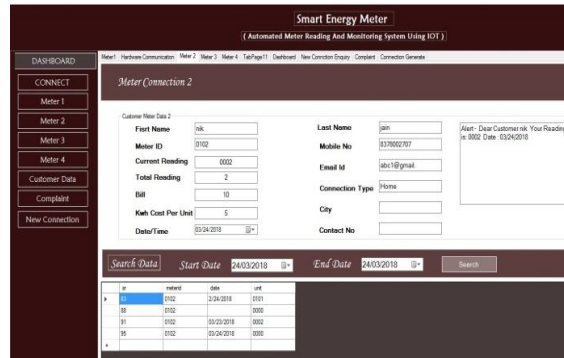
Smart Energy Meter
( Automated Meter Reading And Monitoring System Using IOT )

DASHBOARD
CONNECT
Meter 1
Meter 2
Meter 3
Meter 4
Customer Data
Complaint
New Connection

Meter1 Hardware Communication Meter 2 Meter 3 Meter 4 TabPage11 Dashboard New Connction Enquiry Complaint Connection Generate

Meter Connection 2

Customer Meter Data 2

Fisrt Name nik
Meter ID 0102
Current Reading 0002
Total Reading 2
Bill 10
Kwh Cost Per Unit 5
Date/Time 03/24/2018

Last Name jain
Mobile No 8378002707
Email Id abc1@gmail.
Connection Type Home
City
Contact No

Alert - Dear Customer nik Your Reading is: 0002 Date : 03/24/2018

Search Data Start Date 24/03/2018 End Date 24/03/2018 Search

| | sr | meterid | date | unit |
|---|---|---|---|---|
| ▸ | 83 | 0102 | 2/24/2018 | 0101 |
| | 88 | 0102 | | 0000 |
| | 91 | 0102 | 03/23/2018 | 0002 |
| | 95 | 0102 | 03/24/2018 | 0000 |
| * | | | | |